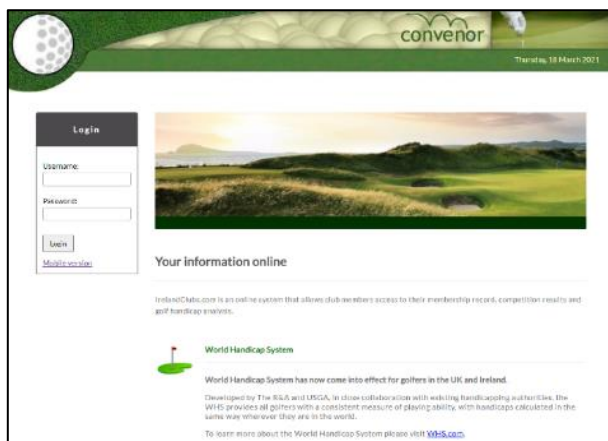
convenor

Thursday, 18 March 2021

Login

Username:

Password:

Login

Mobile version

Your information online

IrelandClubs.com is an online system that allows club members access to their membership record, competition results and golf handicap analysis.

World Handicap System

World Handicap System has now come into effect for golfers in the UK and Ireland.

Developed by The R&A and USGA, in close collaboration with existing handicapping authorities, the WHS provides all golfers with a consistent measure of playing ability, with handicaps calculated in the same way wherever they are in the world.

To learn more about the World Handicap System please visit WHS.com.